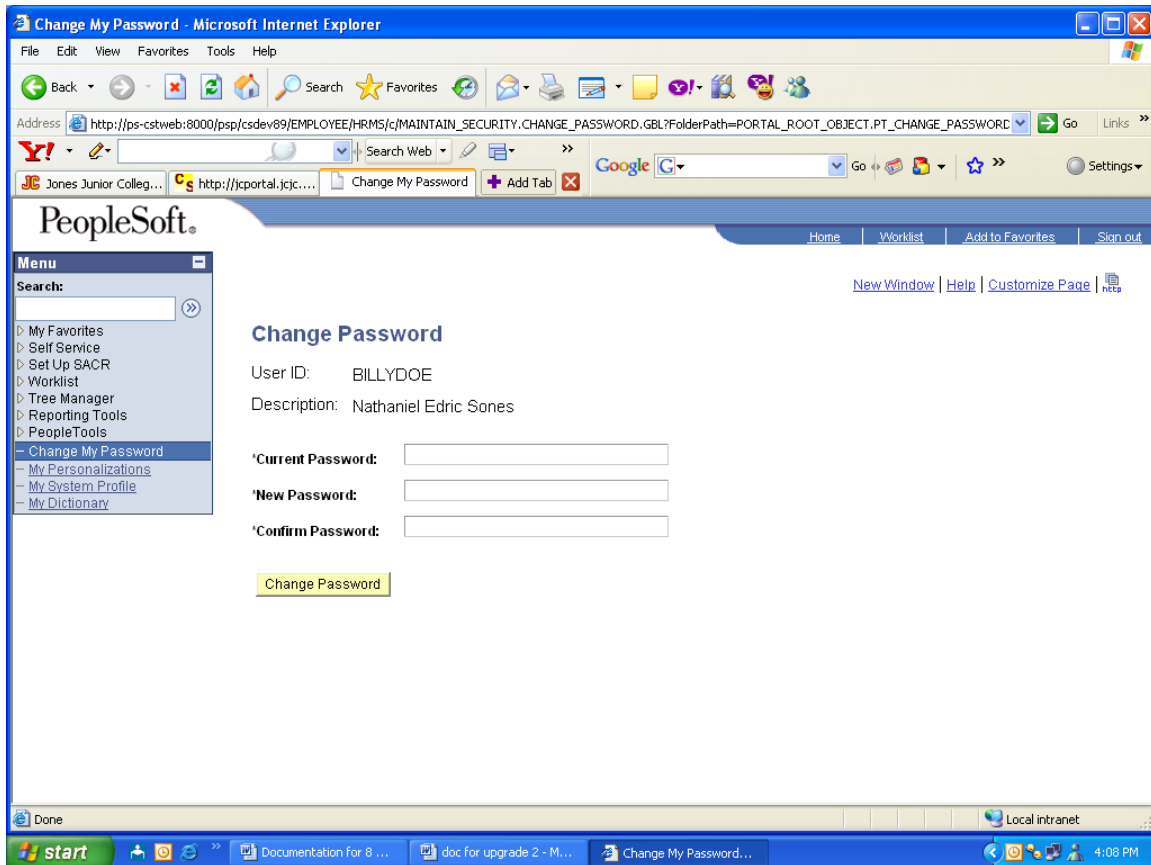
Change My Password - Microsoft Internet Explorer

File Edit View Favorites Tools Help

Back Search Favorites

Address http://ps-cstweb:8000/psp/csdev89/EMPLOYEE/HRMS/c/MAINTAIN_SECURITY.CHANGE_PASSWORD.GBL?FolderPath=PORTAL_ROOT_OBJECT.PT_CHANGE_PASSWORD Go Links

Y! Search Web Google G Go Settings

JC Jones Junior Colleg... CS http://jcportal.jcjc.... Change My Password Add Tab

PeopleSoft.

Home | Worklist | Add to Favorites | Sign out

Menu
Search:
My Favorites
Self Service
Set Up SACR
Worklist
Tree Manager
Reporting Tools
PeopleTools
Change My Password
My Personalizations
My System Profile
My Dictionary

New Window | Help | Customize Page | http

Change Password

User ID: BILLYDOE

Description: Nathaniel Edric Sones

*Current Password:

*New Password:

*Confirm Password:

Change Password

Done

Local intranet

start Documentation for 8 ... doc for upgrade 2 - M... Change My Password... 4:08 PM